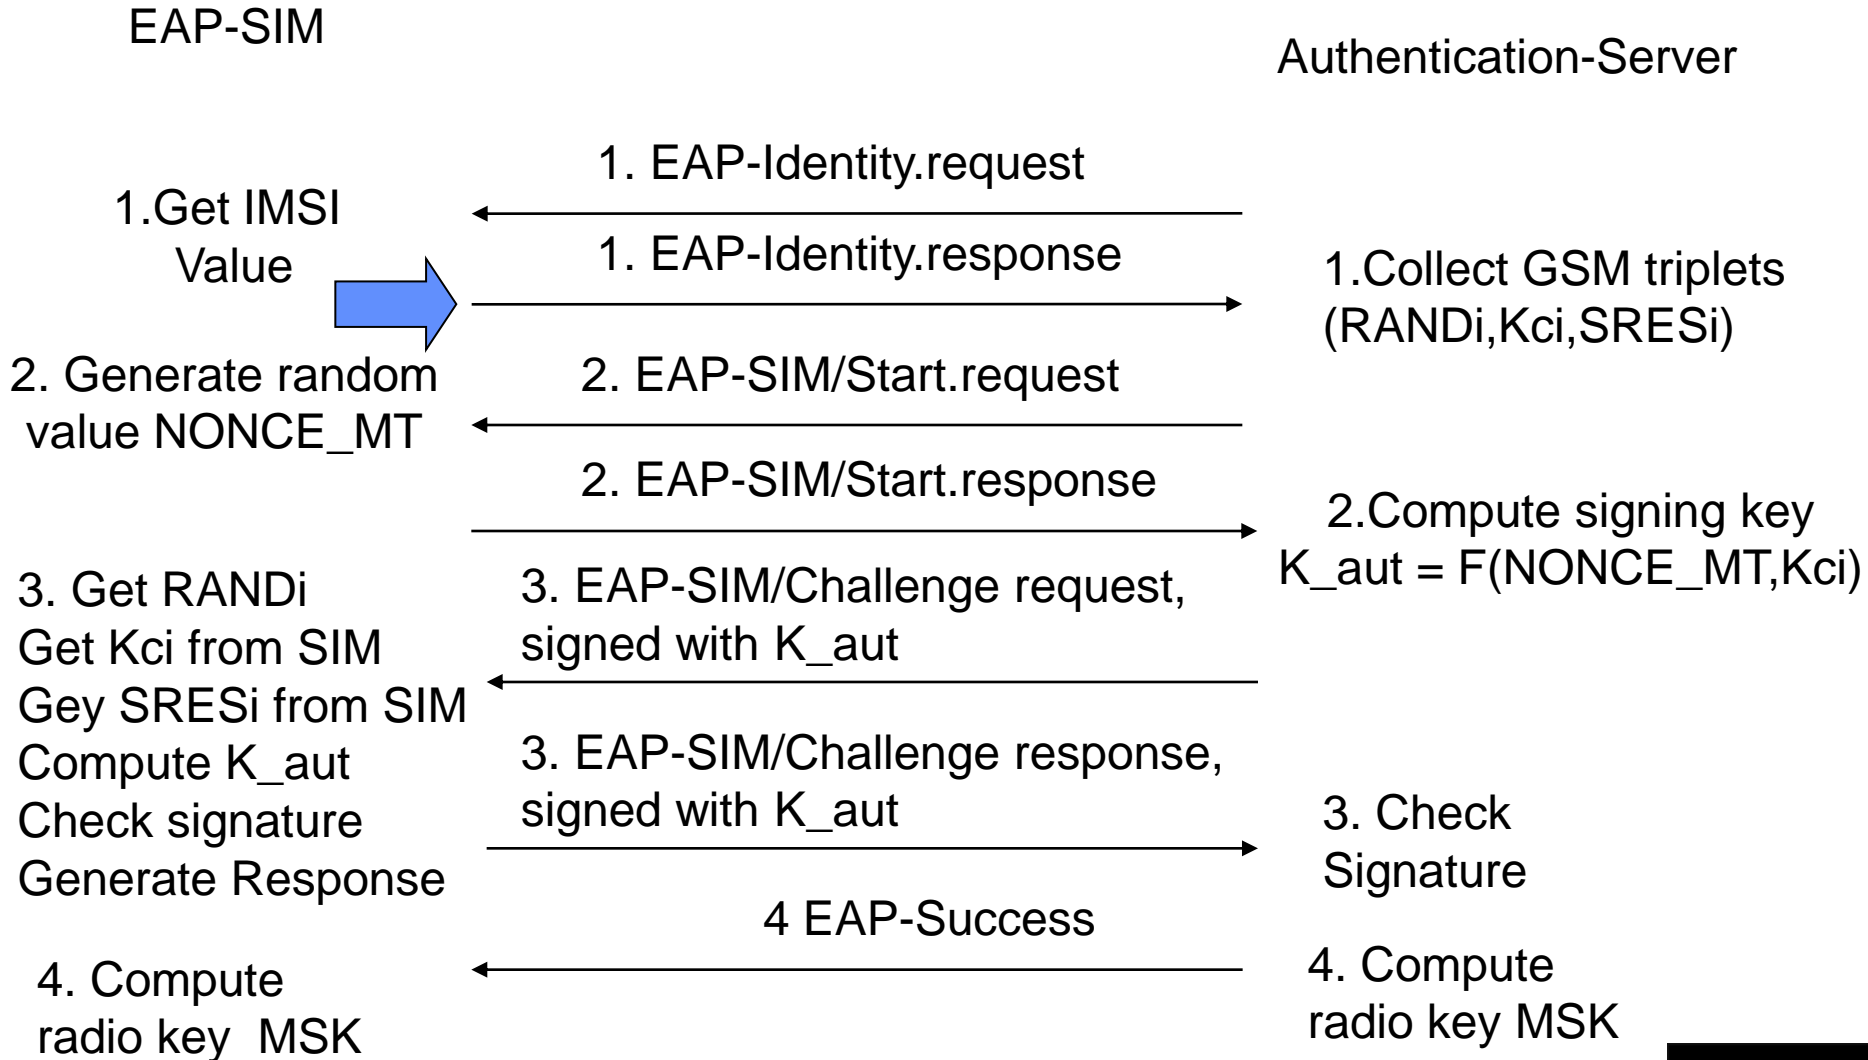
EAP-SIM

Authentication-Server

1. EAP-Identity.request

1.Get IMSI Value

1. EAP-Identity.response

1.Collect GSM triplets (RANDi,Kci,SRESi)

2. Generate random value NONCE_MT

2. EAP-SIM/Start.request

2. EAP-SIM/Start.response

2.Compute signing key K_aut = F(NONCE_MT,Kci)

3. Get RANDi
Get Kci from SIM
Gey SRESi from SIM
Compute K_aut
Check signature
Generate Response

3. EAP-SIM/Challenge request, signed with K_aut

3. EAP-SIM/Challenge response, signed with K_aut

3. Check Signature

4 EAP-Success

4. Compute radio key MSK

4. Compute radio key MSK